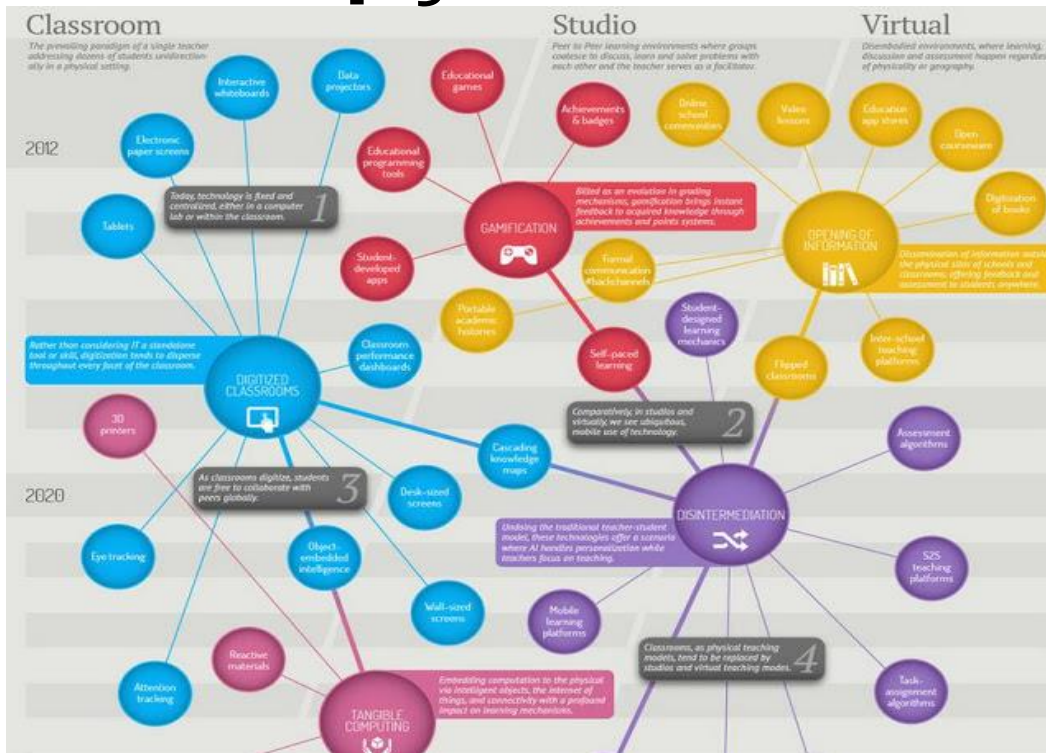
Classroom

The prevailing paradigm of a single teacher addressing dozens of students unidirectionally in a physical setting.

Studio

Peer to Peer learning environments where groups coalesce to discuss, learn and solve problems with each other and the teacher serves as a facilitator.

Virtual

Disembodied environments, where learning, discussion and assessment happen regardless of physicality or geography.

2012

Interactive whiteboards

Data projectors

Electronic paper screens

Tablets

Today, technology is fixed and centralized, either in a computer lab or within the classroom. 1

Educational games

Achievements & badges

Educational programming tools

GAMIFICATION

Billed as an evolution in grading mechanisms, gamification brings instant feedback to acquired knowledge through achievements and points systems.

Student-developed apps

Online school commencements

Video lessons

Education app stores

Open courseware

Digitization of books

OPENING OF INFORMATION

Dissemination of information outside the physical silos of schools and classrooms, offering feedback and assessment to students anywhere.

Formal communication #backchannels

Portable academic histories

Student-designed learning mechanics

Self-paced learning

Flipped classrooms

Inter-school teaching platforms

Rather than considering IT a standalone tool or skill, digitization tends to disperse throughout every facet of the classroom.

DIGITIZED CLASSROOMS

Classroom performance dashboards

3D printers

Comparatively, in studios and virtuality, we see ubiquitous, mobile use of technology. 2

Assessment algorithms

Cascading knowledge maps

2020

As classrooms digitize, students are free to collaborate with peers globally. 3

Desk-sized screens

DISINTERMEDIATION

Undoing the traditional teacher-student model, these technologies offer a scenario where AI handles personalization while teachers focus on teaching.

Eye tracking

Object-embedded intelligence

S2S teaching platforms

Wall-sized screens

Mobile learning platforms

Classrooms, as physical teaching models, tend to be replaced by studios and virtual teaching modes. 4

Reactive materials

Task-assignment algorithms

Attention tracking

TANGIBLE COMPUTING

Embedding computation to the physical via intelligent objects, the internet of things, and connectivity with a profound impact on learning mechanisms.